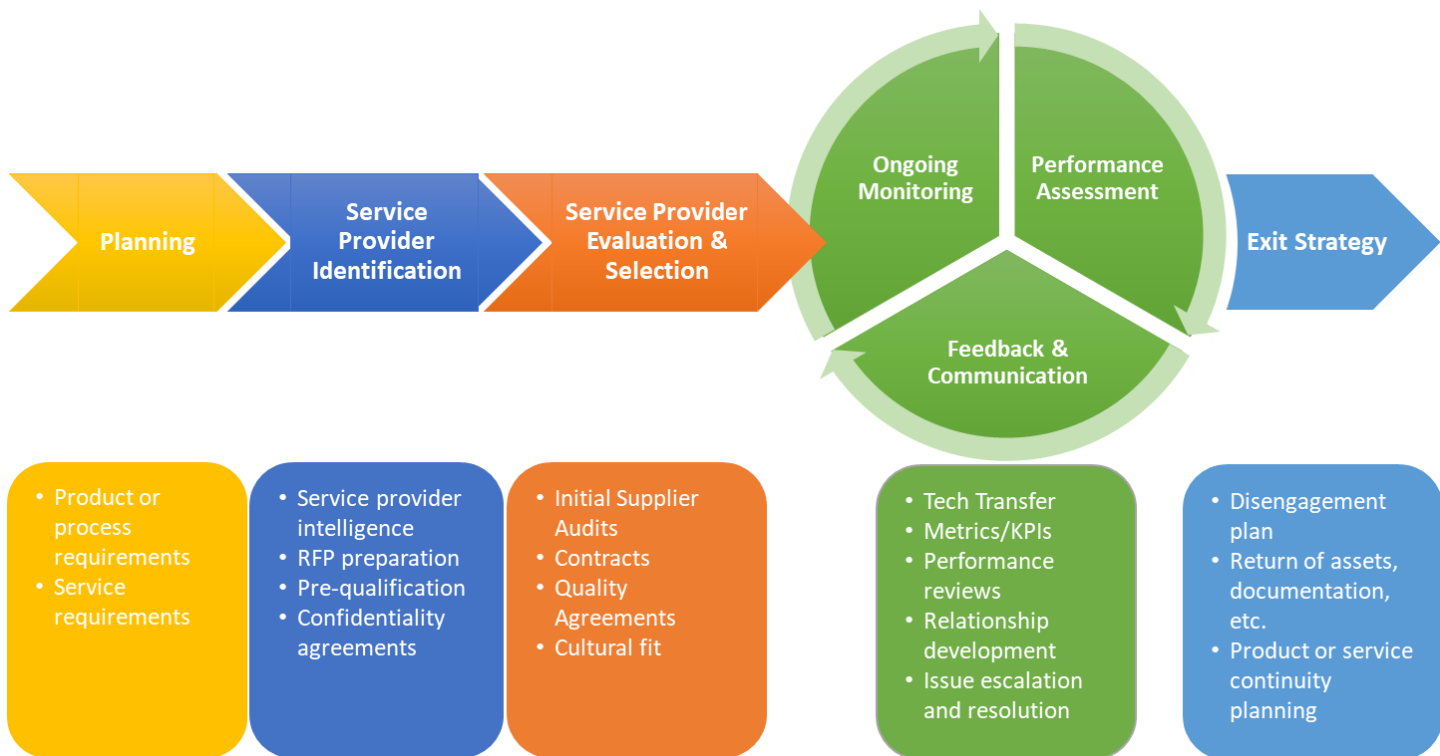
Planning

Service Provider Identification

Service Provider Evaluation & Selection

Ongoing Monitoring

Performance Assessment

Feedback & Communication

Exit Strategy

- Product or process requirements
- Service requirements

- Service provider intelligence
- RFP preparation
- Pre-qualification
- Confidentiality agreements

- Initial Supplier Audits
- Contracts
- Quality Agreements
- Cultural fit

- Tech Transfer
- Metrics/KPIs
- Performance reviews
- Relationship development
- Issue escalation and resolution

- Disengagement plan
- Return of assets, documentation, etc.
- Product or service continuity planning